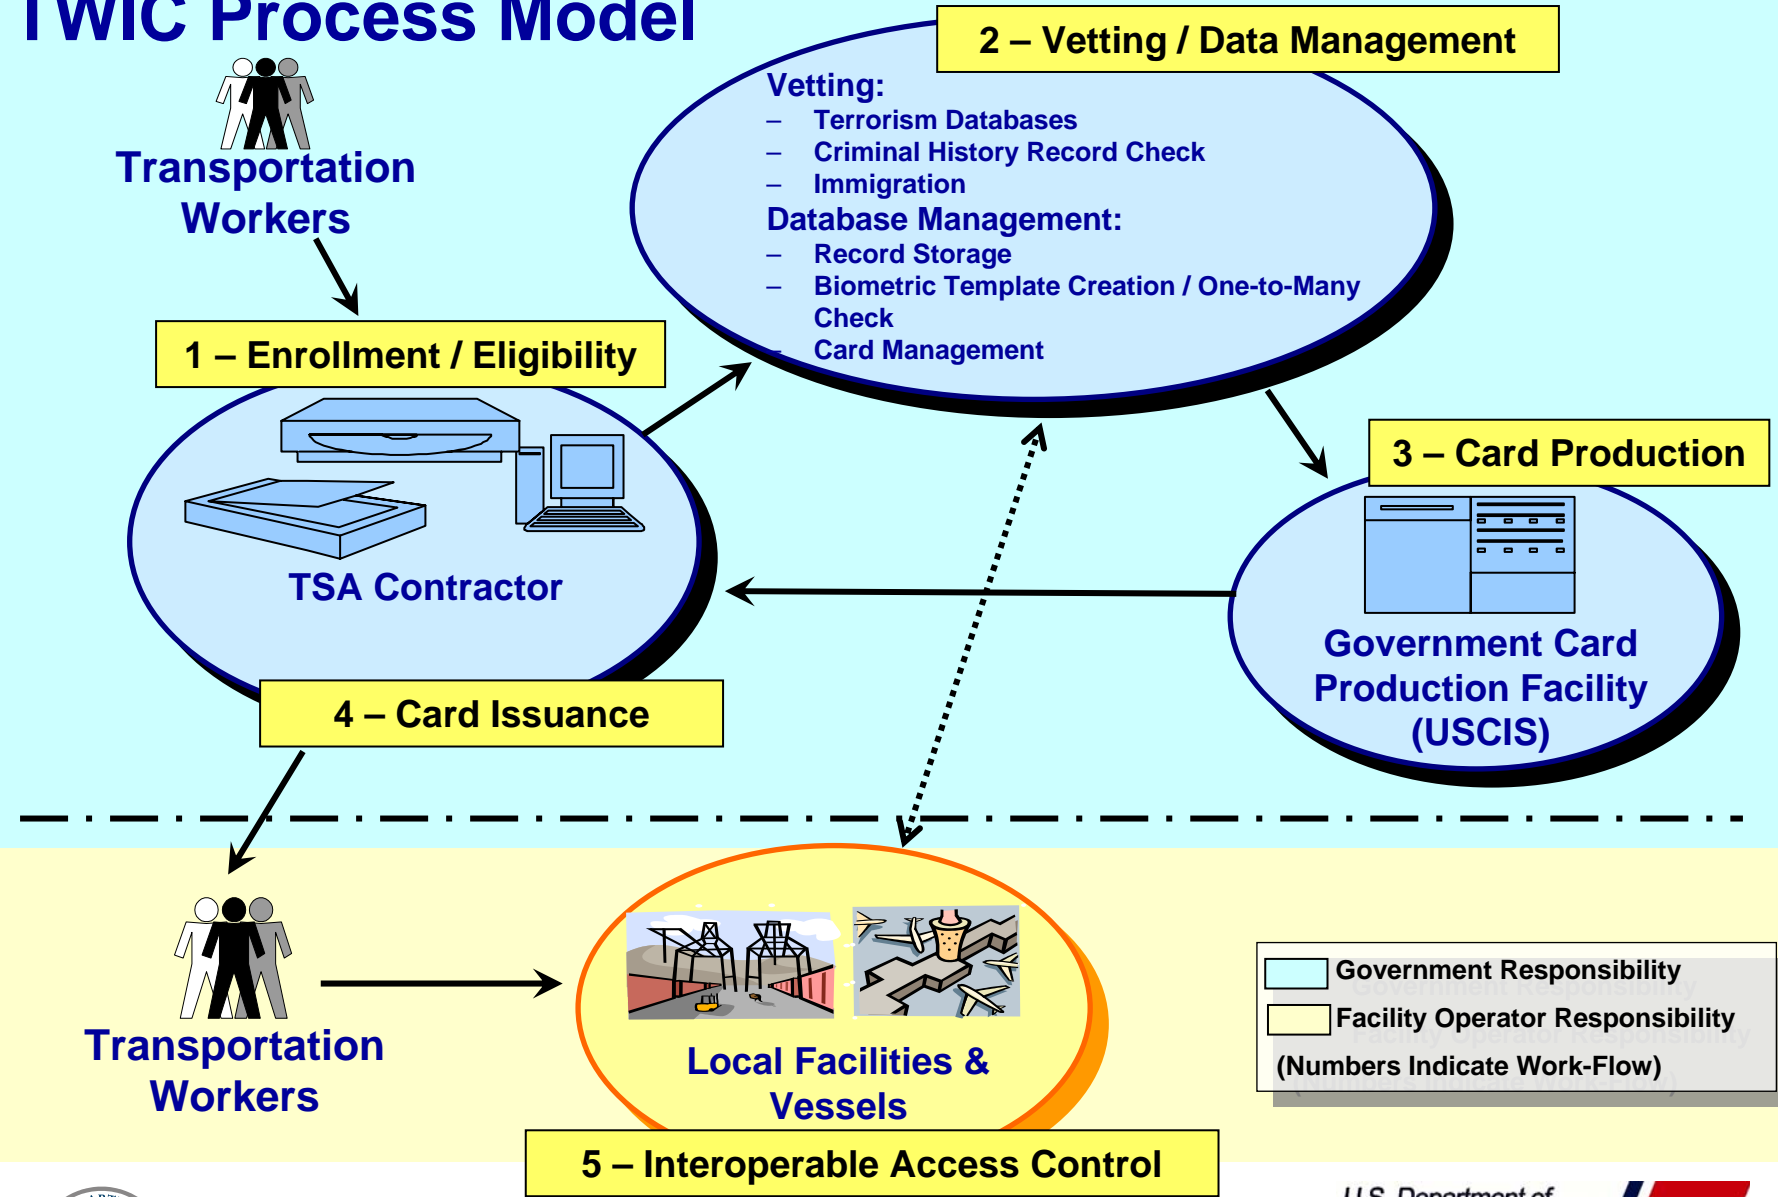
TWIC Process Model

Transportation Workers

2 – Vetting / Data Management

Vetting:
– Terrorism Databases
– Criminal History Record Check
– Immigration
Database Management:
– Record Storage
– Biometric Template Creation / One-to-Many Check
– Card Management

1 – Enrollment / Eligibility

TSA Contractor

3 – Card Production

Government Card Production Facility (USCIS)

4 – Card Issuance

Transportation Workers

Local Facilities & Vessels

5 – Interoperable Access Control

Government Responsibility
Facility Operator Responsibility
(Numbers Indicate Work-Flow)

U.S. Department of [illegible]